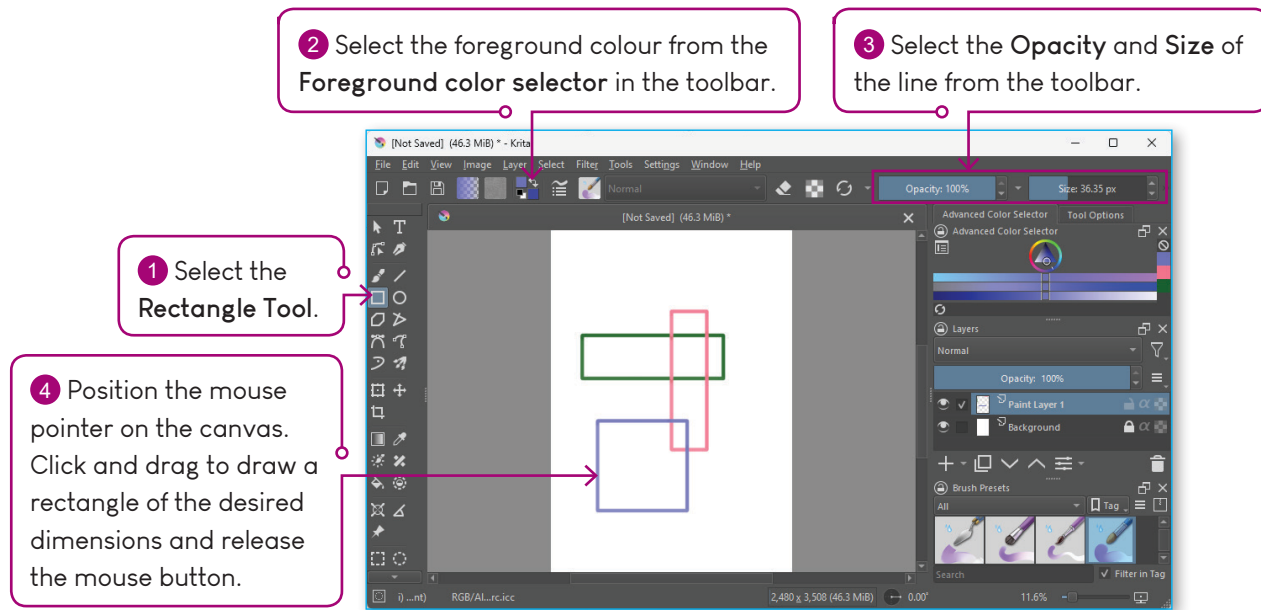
2 Select the foreground colour from the **Foreground color selector** in the toolbar.

3 Select the **Opacity** and **Size** of the line from the toolbar.

1 Select the **Rectangle Tool**.

4 Position the mouse pointer on the canvas. Click and drag to draw a rectangle of the desired dimensions and release the mouse button.

[Not Saved] (46.3 MiB) * - Krita

File Edit View Image Layer Select Filter Tools Settings Window Help

Normal

Opacity: 100%

Size: 36.35 px

[Not Saved] (46.3 MiB) *

Advanced Color Selector Tool Options

Advanced Color Selector

Layers

Normal

Opacity: 100%

Paint Layer 1

Background

Brush Presets

All

Tag

Search

Filter in Tag

i) ...nt) RGB/Al...rc.icc 2,480 x 3,508 (46.3 MiB) 0.00° 11.6%